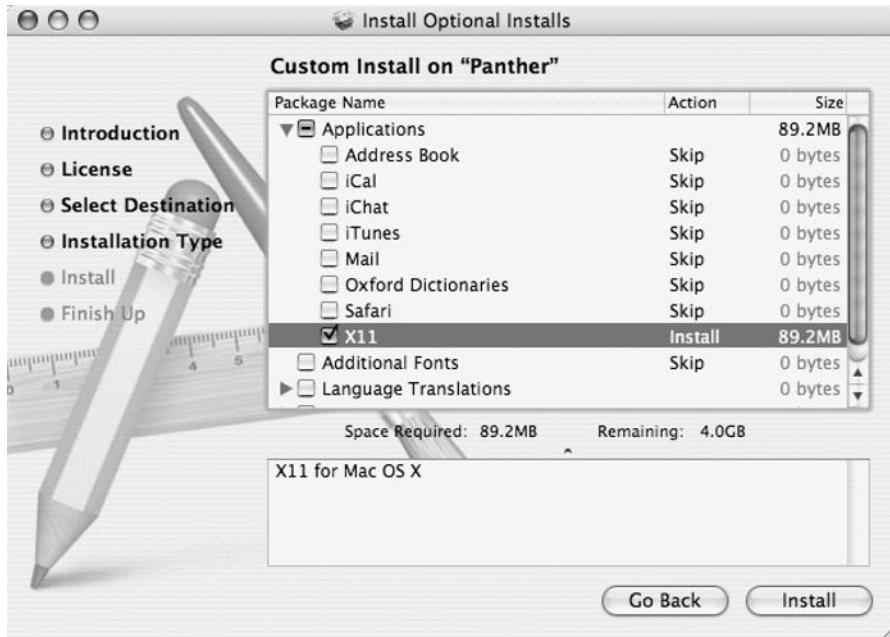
Install Optional Installs

Custom Install on "Panther"

Introduction
License
Select Destination
Installation Type
Install
Finish Up

| Package Name | Action | Size |
|---|---|---|
| Applications | | 89.2MB |
| Address Book | Skip | 0 bytes |
| iCal | Skip | 0 bytes |
| iChat | Skip | 0 bytes |
| iTunes | Skip | 0 bytes |
| Mail | Skip | 0 bytes |
| Oxford Dictionaries | Skip | 0 bytes |
| Safari | Skip | 0 bytes |
| X11 | Install | 89.2MB |
| Additional Fonts | Skip | 0 bytes |
| Language Translations | | 0 bytes |

Space Required: 89.2MB Remaining: 4.0GB

X11 for Mac OS X

Go Back Install